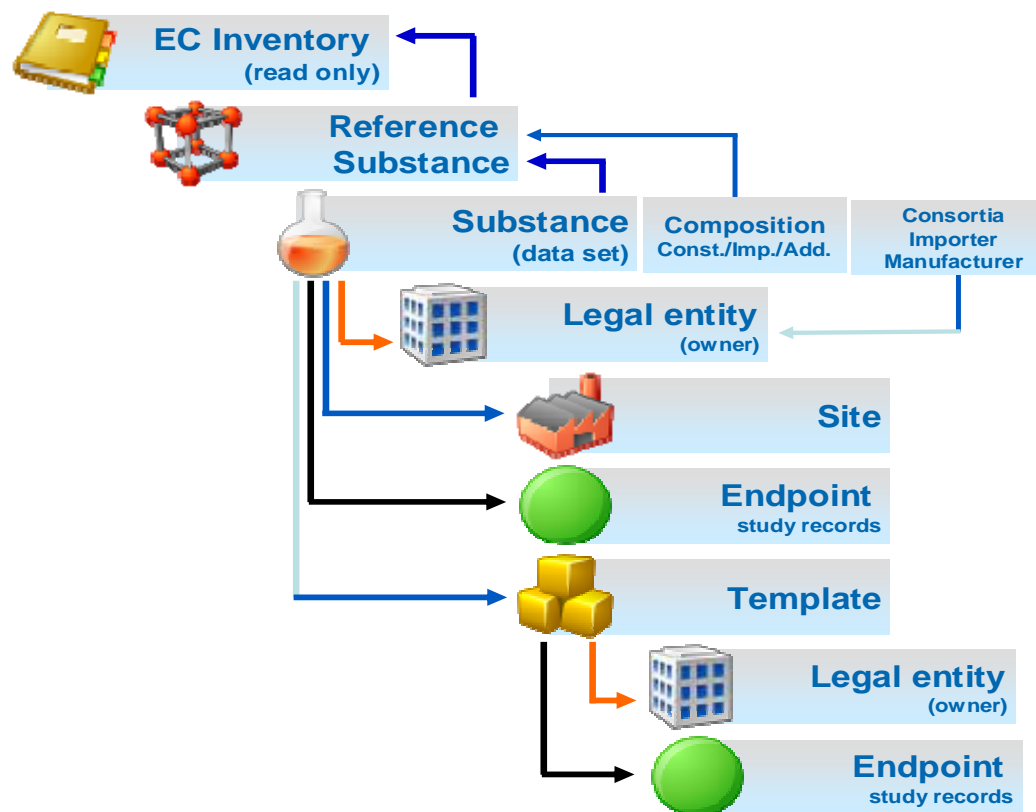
EC Inventory
(read only)

Reference Substance

Substance
(data set)

Composition
Const./Imp./Add.

Consortia
Importer
Manufacturer

Legal entity
(owner)

Site

Endpoint
study records

Template

Legal entity
(owner)

Endpoint
study records